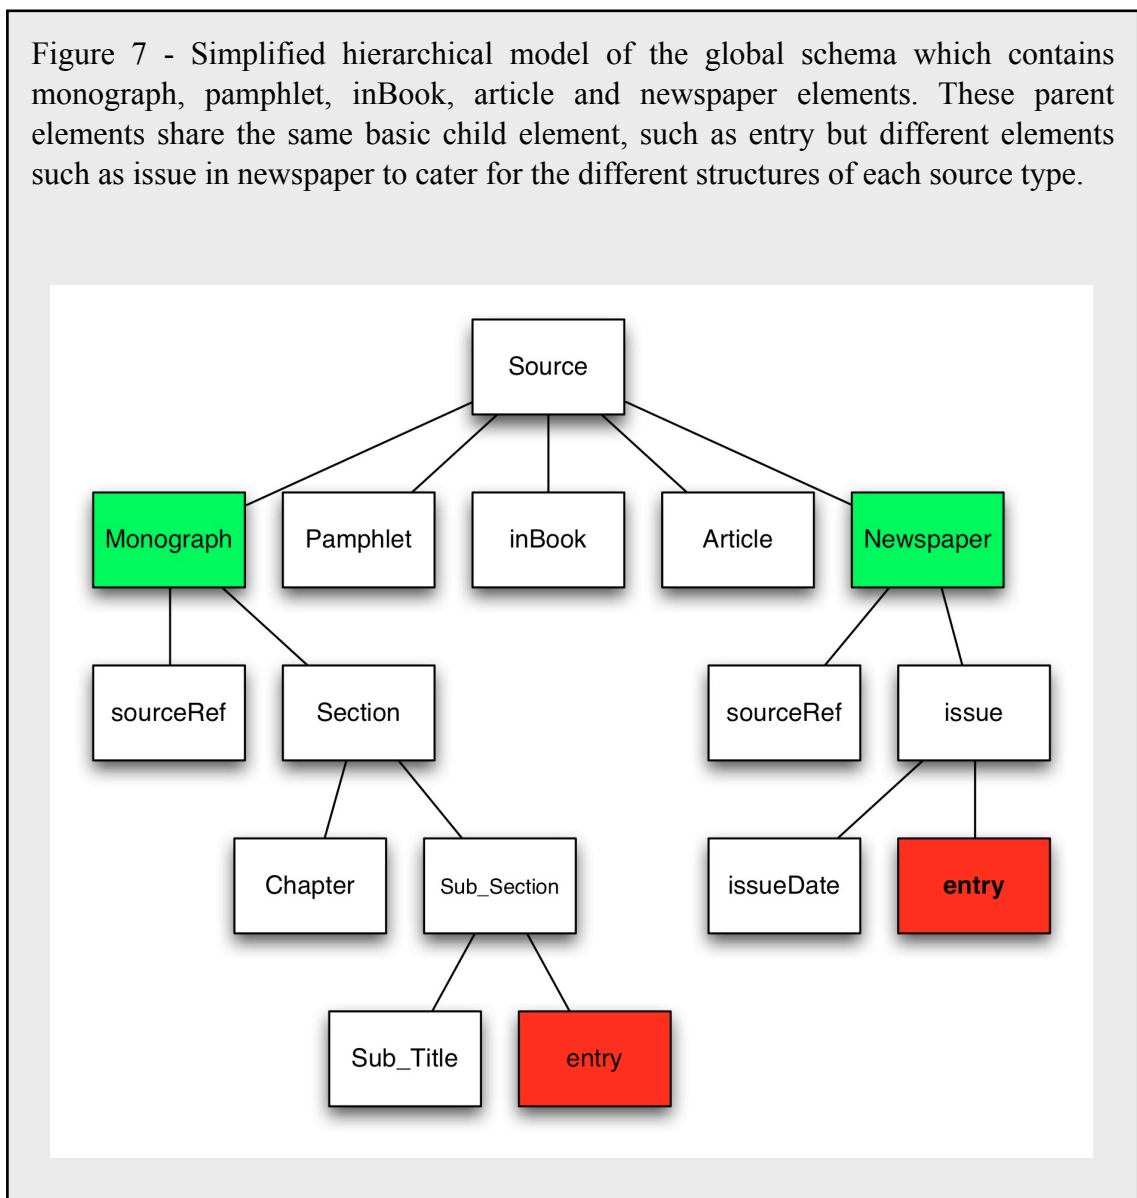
Figure 7 - Simplified hierarchical model of the global schema which contains monograph, pamphlet, inBook, article and newspaper elements. These parent elements share the same basic child element, such as entry but different elements such as issue in newspaper to cater for the different structures of each source type.

Source

Monograph

Pamphlet

inBook

Article

Newspaper

sourceRef

Section

sourceRef

issue

Chapter

Sub_Section

issueDate

entry

Sub_Title

entry